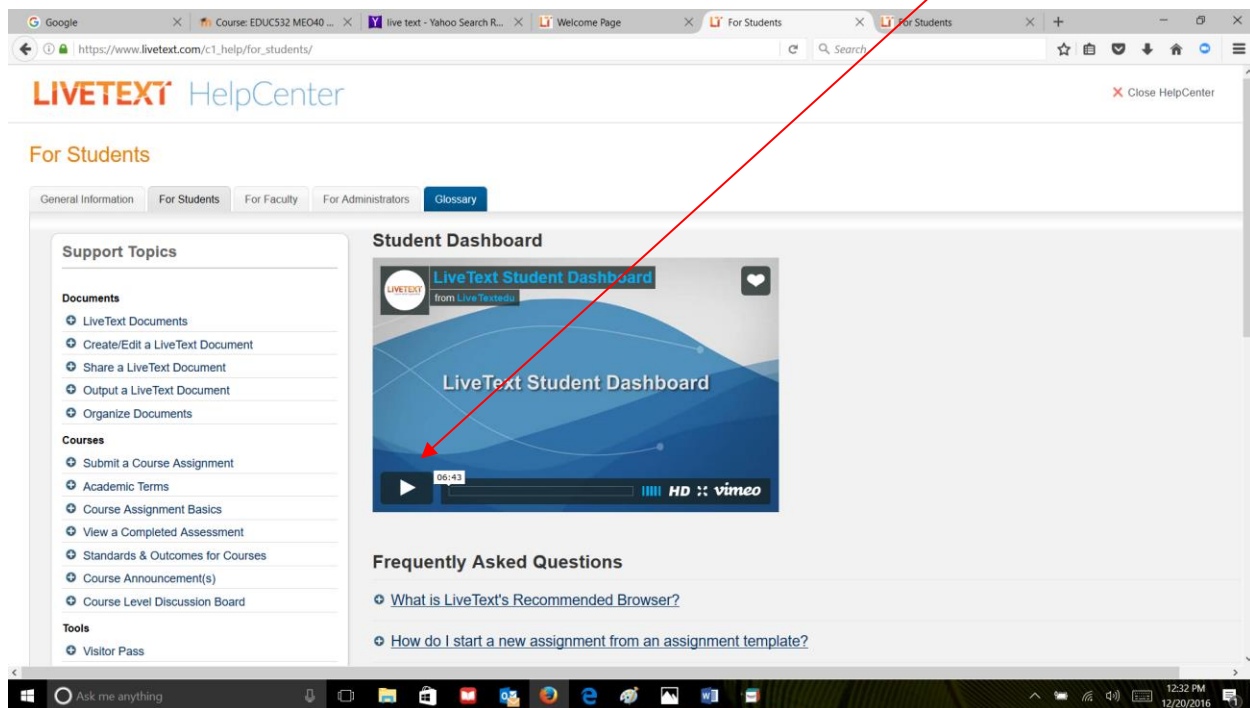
Google | Course: EDUC532 MEO40 ... | live text - Yahoo Search R... | Welcome Page | For Students | For Students

https://www.livetext.com/c1_help/for_students/

Search

LIVETEXT HelpCenter

Close HelpCenter

For Students

General Information | For Students | For Faculty | For Administrators | Glossary

Support Topics

Documents
LiveText Documents
Create/Edit a LiveText Document
Share a LiveText Document
Output a LiveText Document
Organize Documents

Courses
Submit a Course Assignment
Academic Terms
Course Assignment Basics
View a Completed Assessment
Standards & Outcomes for Courses
Course Announcement(s)
Course Level Discussion Board

Tools
Visitor Pass

Student Dashboard

LIVETEXT
LiveText Student Dashboard
from LiveTextedu

LiveText Student Dashboard

06:43
HD vimeo

Frequently Asked Questions

What is LiveText's Recommended Browser?

How do I start a new assignment from an assignment template?

Ask me anything

12:32 PM
12/20/2016